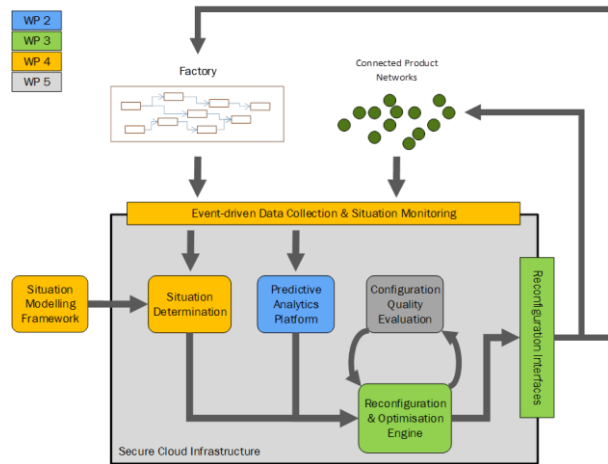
WP 2
WP 3
WP 4
WP 5

Factory

Connected Product Networks

Event-driven Data Collection & Situation Monitoring

Situation Modelling Framework

Situation Determination

Predictive Analytics Platform

Configuration Quality Evaluation

Reconfiguration & Optimisation Engine

Reconfiguration Interfaces

Secure Cloud Infrastructure